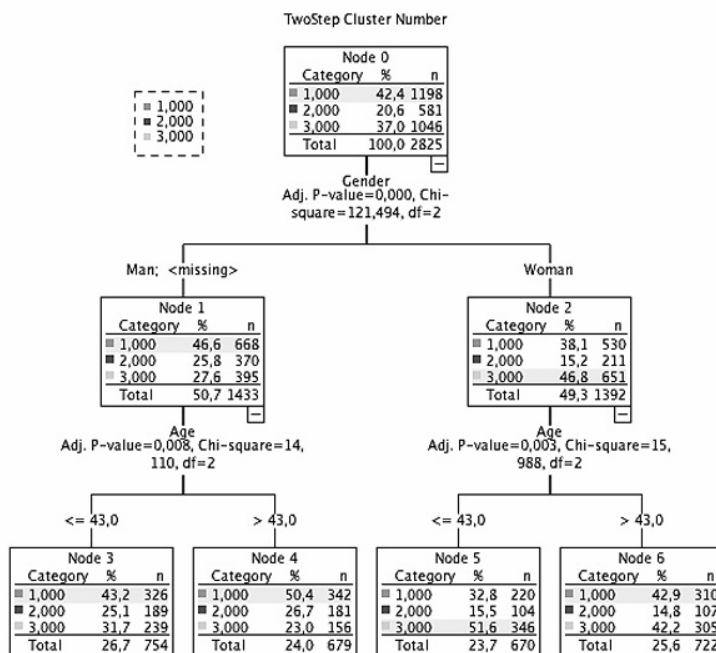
TwoStep Cluster Number

1,000
2,000
3,000

Node 0

| Category | % | n |
|---|---|---|
| 1,000 | 42,4 | 1198 |
| 2,000 | 20,6 | 581 |
| 3,000 | 37,0 | 1046 |
| Total | 100,0 | 2825 |

Gender
Adj. P-value=0,000, Chi-square=121,494, df=2

Man; <missing>

Woman

Node 1

| Category | % | n |
|---|---|---|
| 1,000 | 46,6 | 668 |
| 2,000 | 25,8 | 370 |
| 3,000 | 27,6 | 395 |
| Total | 50,7 | 1433 |

Node 2

| Category | % | n |
|---|---|---|
| 1,000 | 38,1 | 530 |
| 2,000 | 15,2 | 211 |
| 3,000 | 46,8 | 651 |
| Total | 49,3 | 1392 |

Age
Adj. P-value=0,008, Chi-square=14, 110, df=2

Age
Adj. P-value=0,003, Chi-square=15, 988, df=2

<= 43,0

> 43,0

<= 43,0

> 43,0

Node 3

| Category | % | n |
|---|---|---|
| 1,000 | 43,2 | 326 |
| 2,000 | 25,1 | 189 |
| 3,000 | 31,7 | 239 |
| Total | 26,7 | 754 |

Node 4

| Category | % | n |
|---|---|---|
| 1,000 | 50,4 | 342 |
| 2,000 | 26,7 | 181 |
| 3,000 | 23,0 | 156 |
| Total | 24,0 | 679 |

Node 5

| Category | % | n |
|---|---|---|
| 1,000 | 32,8 | 220 |
| 2,000 | 15,5 | 104 |
| 3,000 | 51,6 | 346 |
| Total | 23,7 | 670 |

Node 6

| Category | % | n |
|---|---|---|
| 1,000 | 42,9 | 310 |
| 2,000 | 14,8 | 107 |
| 3,000 | 42,2 | 305 |
| Total | 25,6 | 722 |